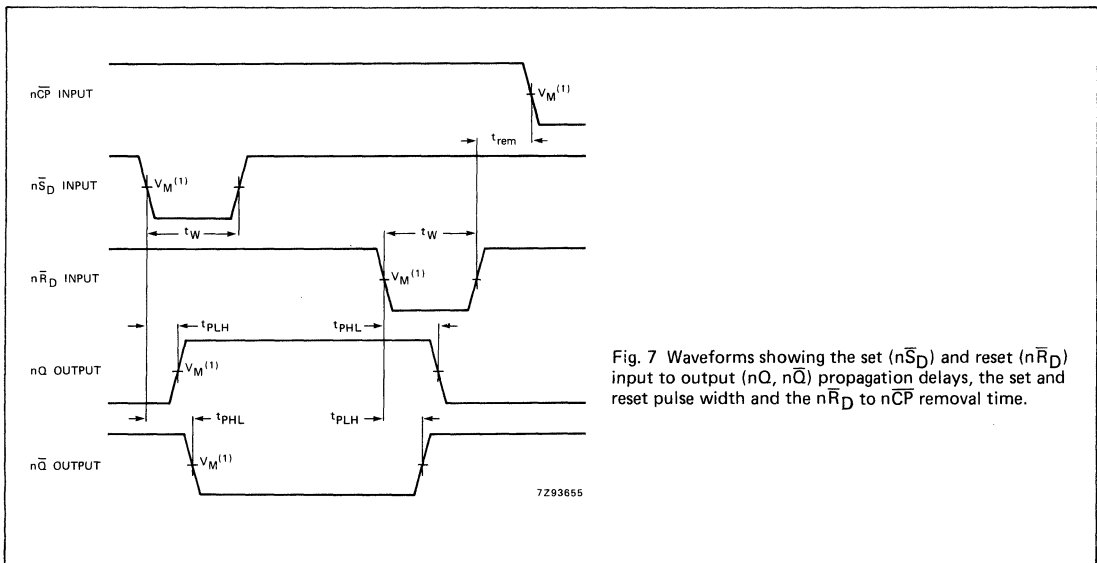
n$\overline{CP}$ INPUT

$V_M^{(1)}$

$t_{rem}$

n$\overline{S}_D$ INPUT

$V_M^{(1)}$

$t_W$

$t_W$

n$\overline{R}_D$ INPUT

$V_M^{(1)}$

$t_{PLH}$

$t_{PHL}$

nQ OUTPUT

$V_M^{(1)}$

$t_{PHL}$

$t_{PLH}$

n$\overline{Q}$ OUTPUT

$V_M^{(1)}$

7Z93655

Fig. 7 Waveforms showing the set (n$\overline{S}_D$) and reset (n$\overline{R}_D$) input to output (nQ, n$\overline{Q}$) propagation delays, the set and reset pulse width and the n$\overline{R}_D$ to n$\overline{CP}$ removal time.